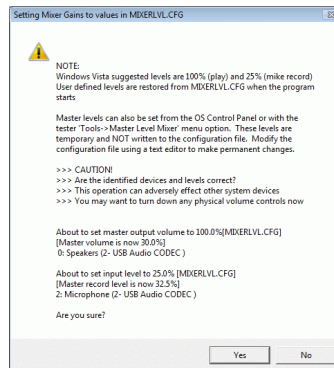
Setting Mixer Gains to values in MIXERLVL.CFG

NOTE:
Windows Vista suggested levels are 100% (play) and 25% (mike record)
User defined levels are restored from MIXERLVL.CFG when the program starts

Master levels can also be set from the OS Control Panel or with the tester 'Tools->Master Level Mixer' menu option. These levels are temporary and NOT written to the configuration file. Modify the configuration file using a text editor to make permanent changes.

>>> CAUTION!
>>> Are the identified devices and levels correct?
>>> This operation can adversely effect other system devices
>>> You may want to turn down any physical volume controls now

About to set master output volume to 100.0%[MIXERLVL.CFG]
[Master volume is now 30.0%]
0: Speakers (2- USB Audio CODEC )

About to set input level to 25.0% [MIXERLVL.CFG]
[Master record level is now 32.5%]
2: Microphone (2- USB Audio CODEC )

Are you sure?

Yes
No